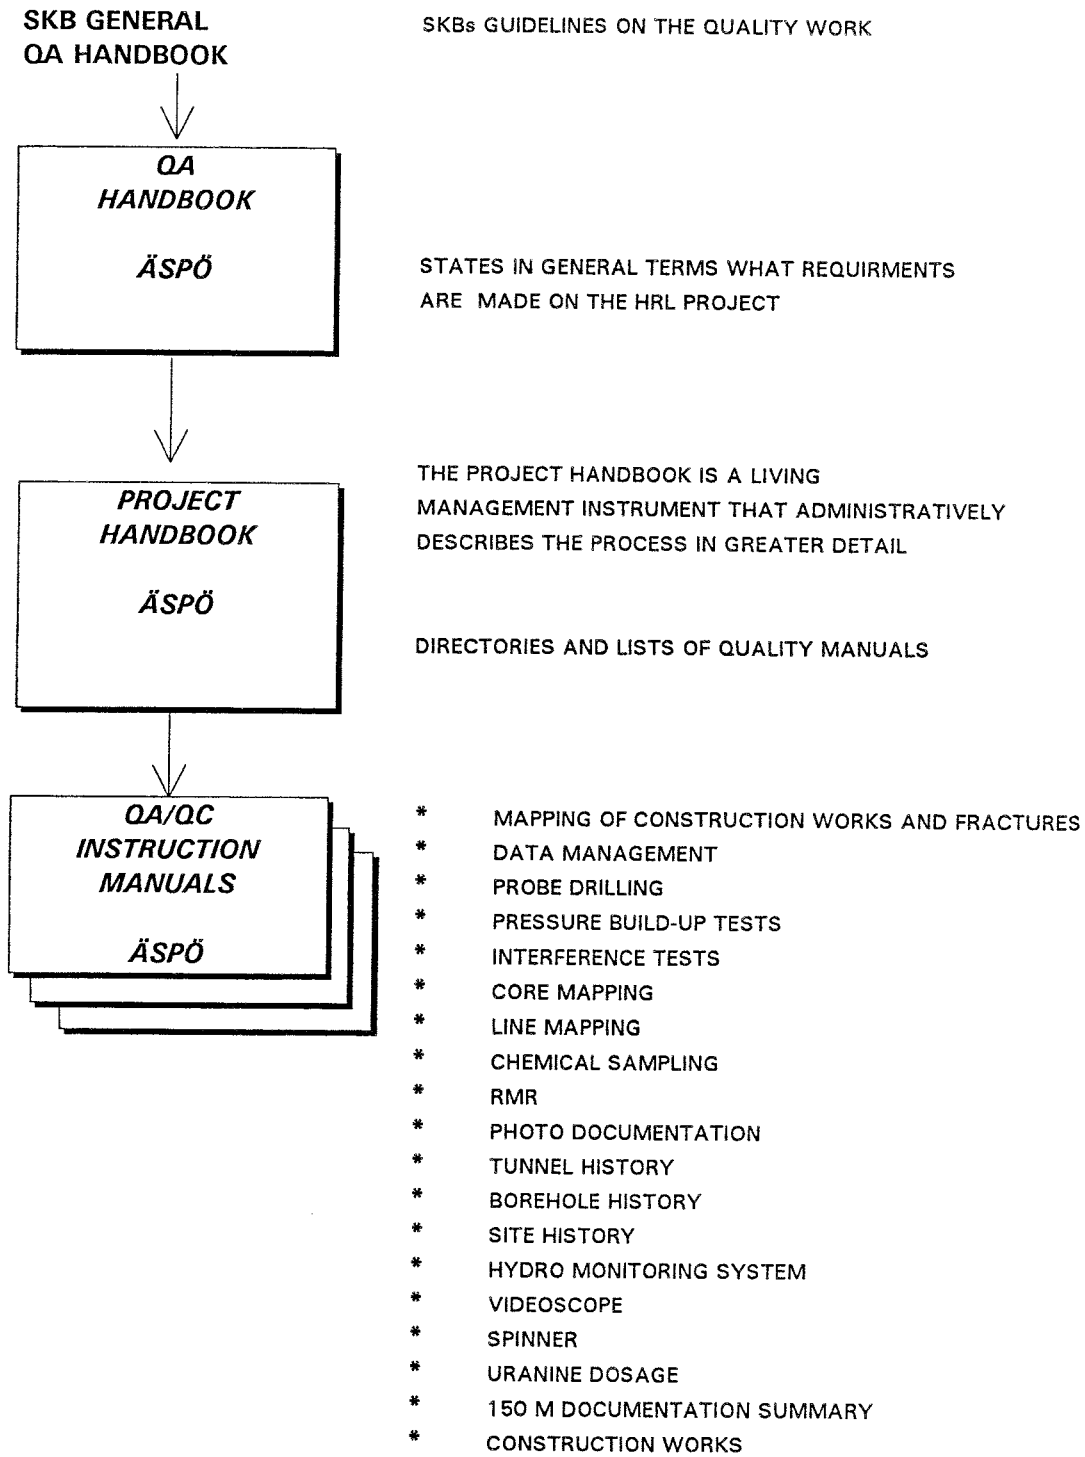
SKB GENERAL
QA HANDBOOK

SKBs GUIDELINES ON THE QUALITY WORK

QA
HANDBOOK

ÄSPÖ

STATES IN GENERAL TERMS WHAT REQUIRMENTS ARE MADE ON THE HRL PROJECT

PROJECT
HANDBOOK

ÄSPÖ

THE PROJECT HANDBOOK IS A LIVING MANAGEMENT INSTRUMENT THAT ADMINISTRATIVELY DESCRIBES THE PROCESS IN GREATER DETAIL

DIRECTORIES AND LISTS OF QUALITY MANUALS

QA/QC
INSTRUCTION
MANUALS

ÄSPÖ

* MAPPING OF CONSTRUCTION WORKS AND FRACTURES
* DATA MANAGEMENT
* PROBE DRILLING
* PRESSURE BUILD-UP TESTS
* INTERFERENCE TESTS
* CORE MAPPING
* LINE MAPPING
* CHEMICAL SAMPLING
* RMR
* PHOTO DOCUMENTATION
* TUNNEL HISTORY
* BOREHOLE HISTORY
* SITE HISTORY
* HYDRO MONITORING SYSTEM
* VIDEOSCOPE
* SPINNER
* URANINE DOSAGE
* 150 M DOCUMENTATION SUMMARY
* CONSTRUCTION WORKS